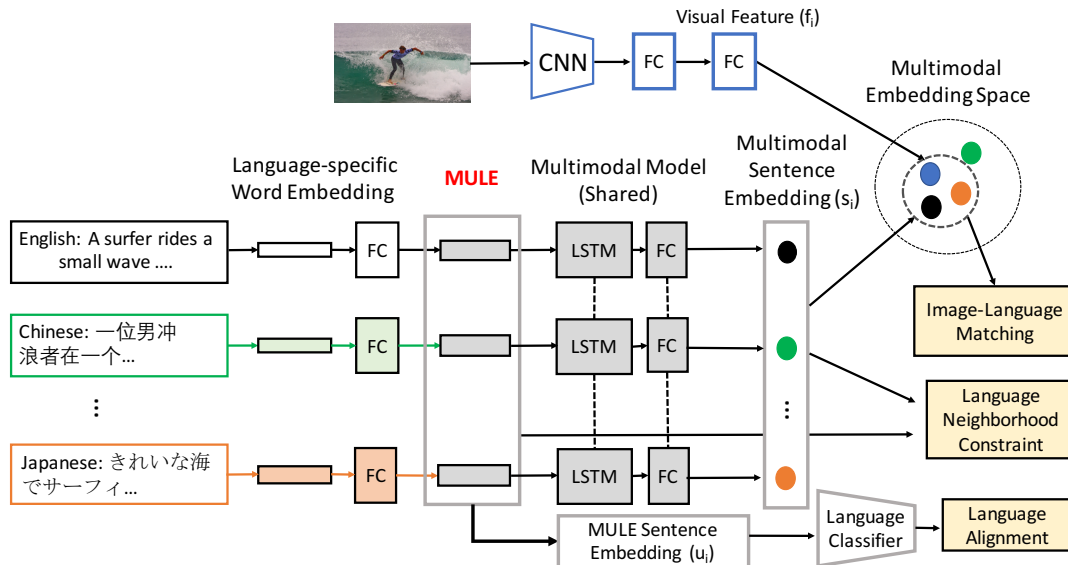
Visual Feature ($f_i$)

CNN

FC

FC

Multimodal Embedding Space

Language-specific Word Embedding

MULE

Multimodal Model (Shared)

Multimodal Sentence Embedding ($s_i$)

English: A surfer rides a small wave ....

FC

LSTM

FC

Image-Language Matching

Chinese: 一位男冲浪者在一个...

FC

LSTM

FC

Language Neighborhood Constraint

⋮

⋮

Japanese: きれいな海でサーフィ...

FC

LSTM

FC

MULE Sentence Embedding ($u_i$)

Language Classifier

Language Alignment